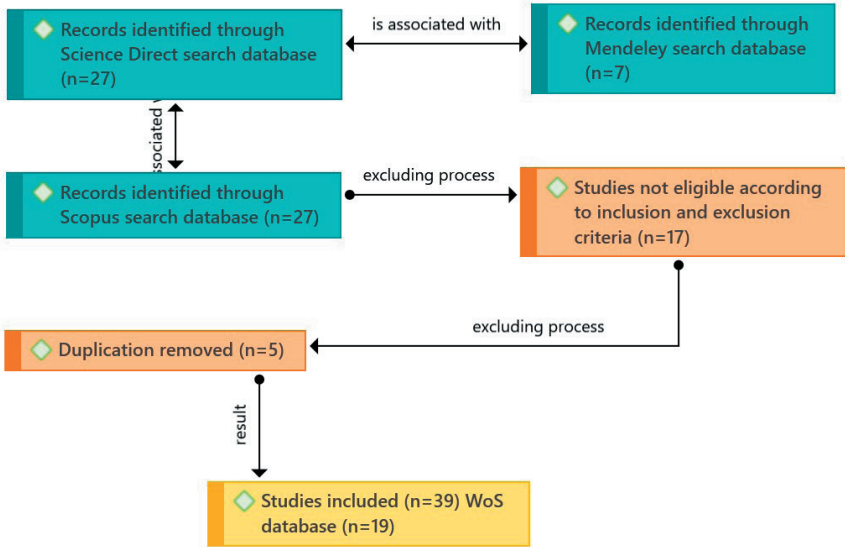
Records identified through Science Direct search database (n=27)

is associated with

Records identified through Mendeley search database (n=7)

associated

Records identified through Scopus search database (n=27)

excluding process

Studies not eligible according to inclusion and exclusion criteria (n=17)

excluding process

Duplication removed (n=5)

result

Studies included (n=39) WoS database (n=19)